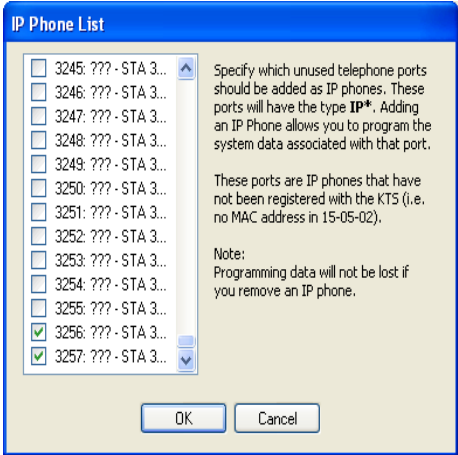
IP Phone List

3245: ??? - STA 3...
3246: ??? - STA 3...
3247: ??? - STA 3...
3248: ??? - STA 3...
3249: ??? - STA 3...
3250: ??? - STA 3...
3251: ??? - STA 3...
3252: ??? - STA 3...
3253: ??? - STA 3...
3254: ??? - STA 3...
3255: ??? - STA 3...
3256: ??? - STA 3...
3257: ??? - STA 3...

Specify which unused telephone ports should be added as IP phones. These ports will have the type **IP***. Adding an IP Phone allows you to program the system data associated with that port.

These ports are IP phones that have not been registered with the KTS (i.e. no MAC address in 15-05-02).

Note:
Programming data will not be lost if you remove an IP phone.

OK Cancel